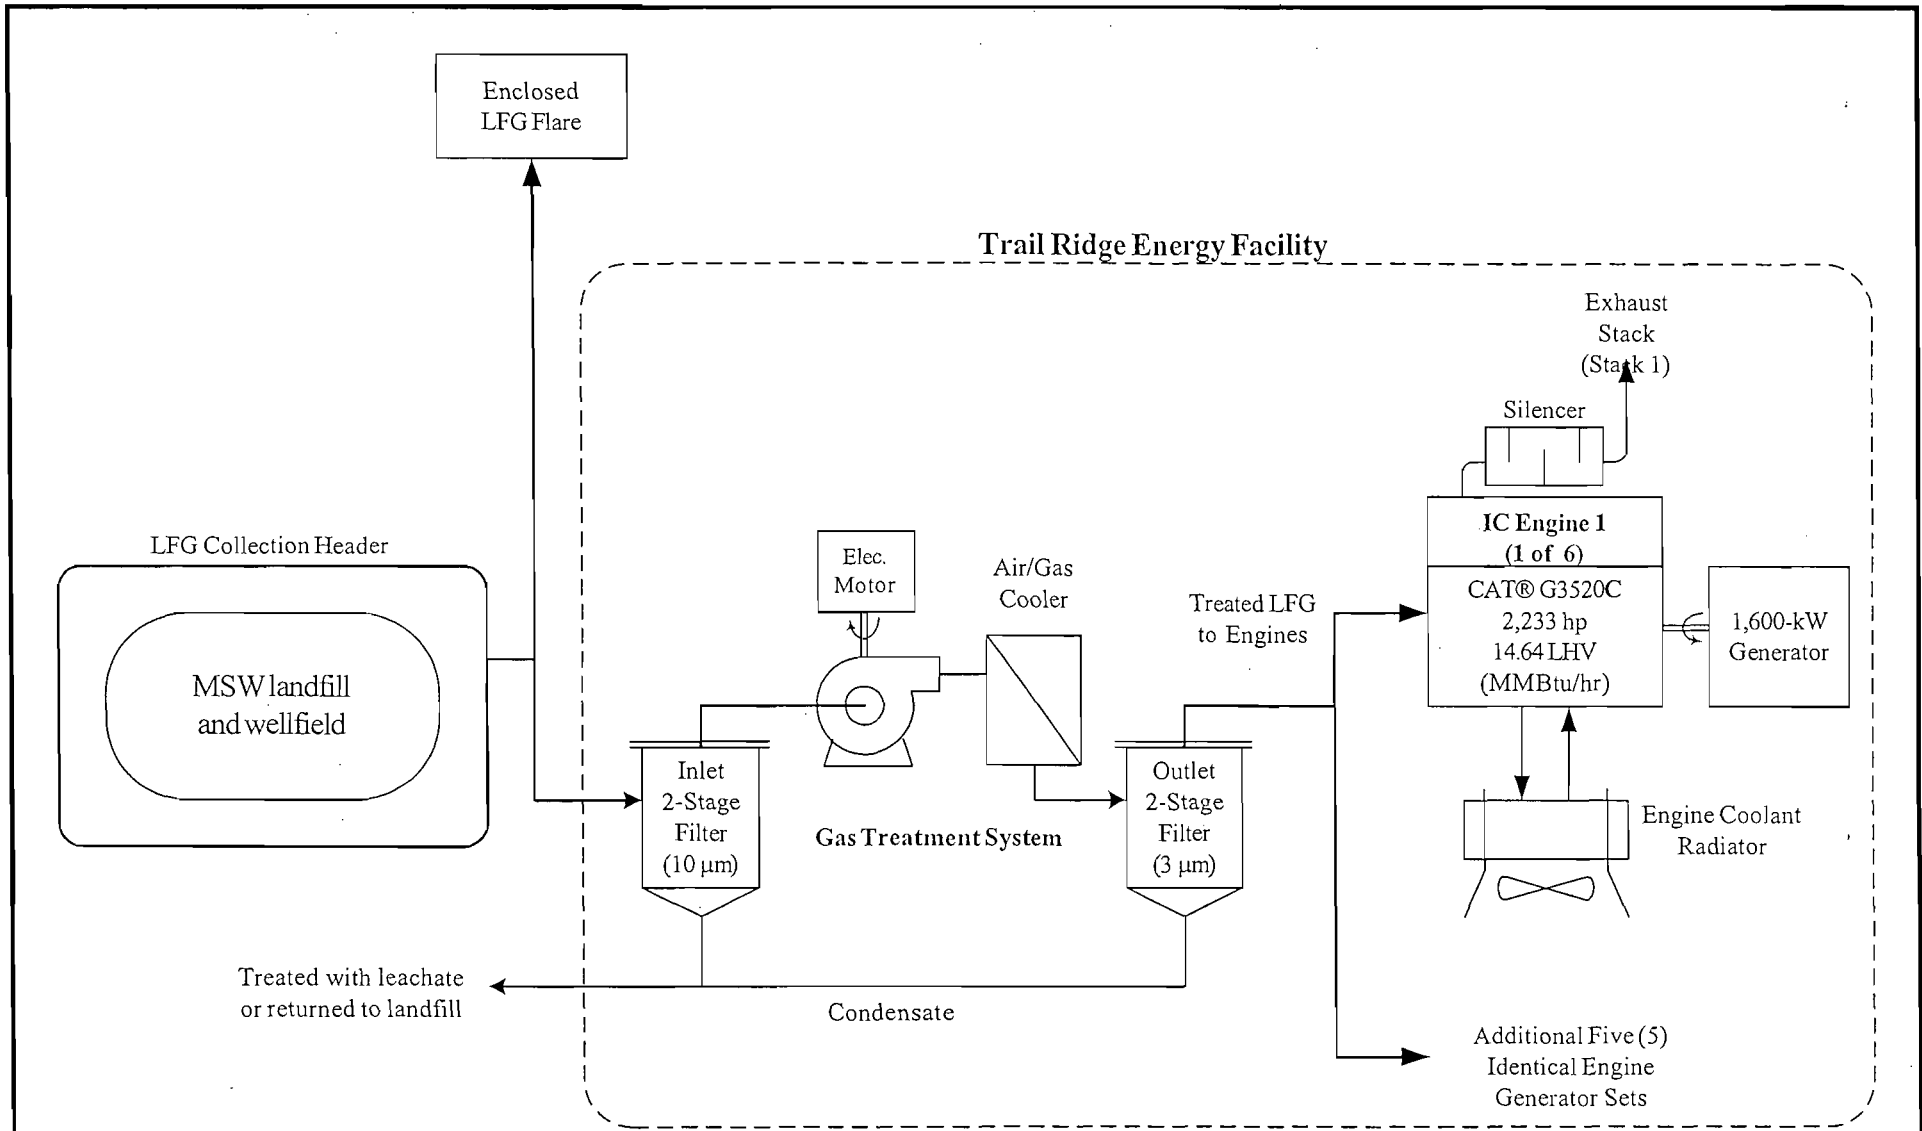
Enclosed LFG Flare

Trail Ridge Energy Facility

Exhaust Stack (Stack 1)

Silencer

IC Engine 1 (1 of 6)

CAT® G3520C
2,233 hp
14.64 LHV
(MMBtu/hr)

1,600-kW Generator

LFG Collection Header

MSW landfill and wellfield

Elec. Motor

Air/Gas Cooler

Treated LFG to Engines

Inlet 2-Stage Filter (10 μm)

Gas Treatment System

Outlet 2-Stage Filter (3 μm)

Engine Coolant Radiator

Treated with leachate or returned to landfill

Condensate

Additional Five (5) Identical Engine Generator Sets